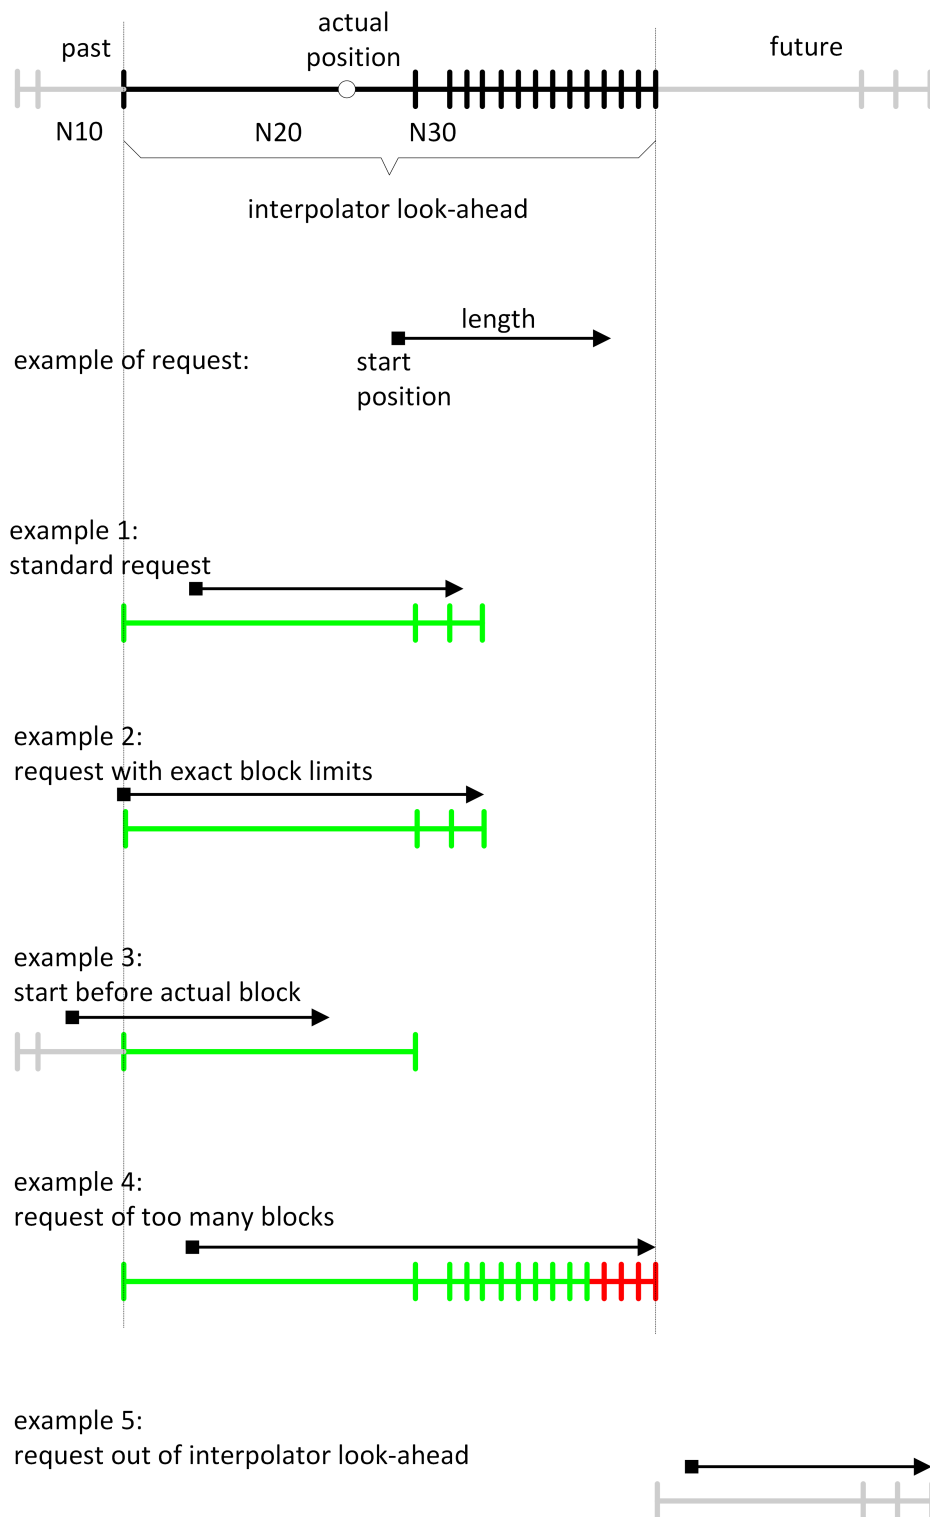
actual position

past

future

N10

N20

N30

interpolator look-ahead

length

example of request:

start position

example 1:
standard request

example 2:
request with exact block limits

example 3:
start before actual block

example 4:
request of too many blocks

example 5:
request out of interpolator look-ahead